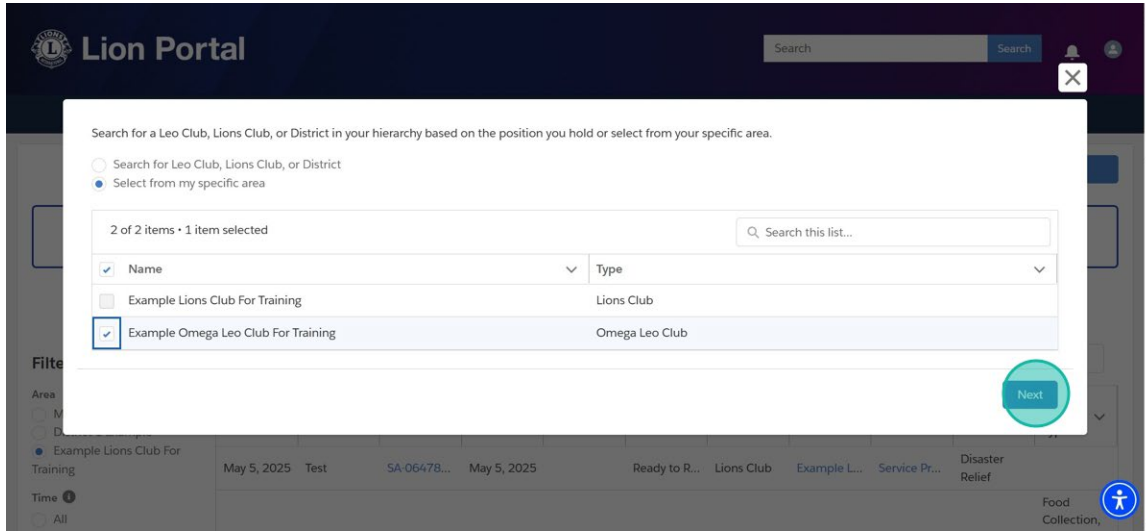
Lion Portal

Search

Search

Search for a Leo Club, Lions Club, or District in your hierarchy based on the position you hold or select from your specific area.

Search for Leo Club, Lions Club, or District

Select from my specific area

2 of 2 items • 1 item selected

Search this list...

| Name | Type |
|---|---|
| Example Lions Club For Training | Lions Club |
| Example Omega Leo Club For Training | Omega Leo Club |

Next

Filte

Area

Example Lions Club For Training

Time

All

May 5, 2025 Test SA-06478... May 5, 2025 Ready to R... Lions Club Example L... Service Pr... Disaster Relief

Food Collection,